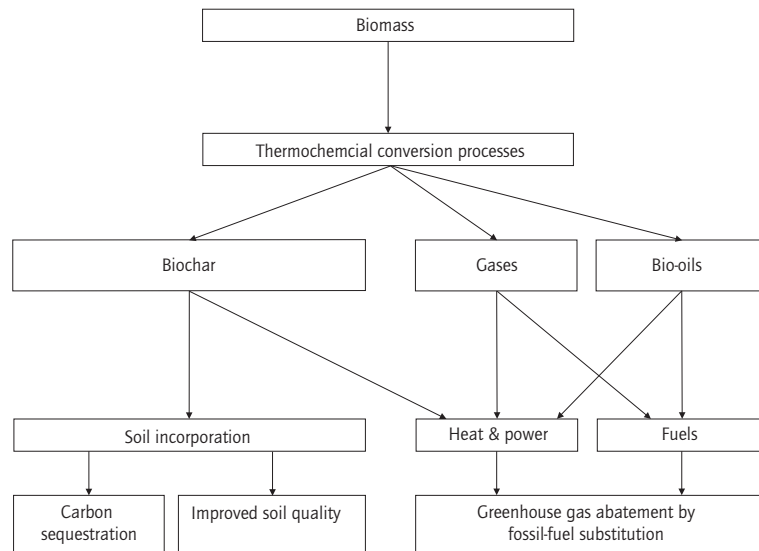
Biomass

Thermochemcial conversion processes

Biochar

Gases

Bio-oils

Soil incorporation

Heat & power

Fuels

Carbon sequestration

Improved soil quality

Greenhouse gas abatement by fossil-fuel substitution